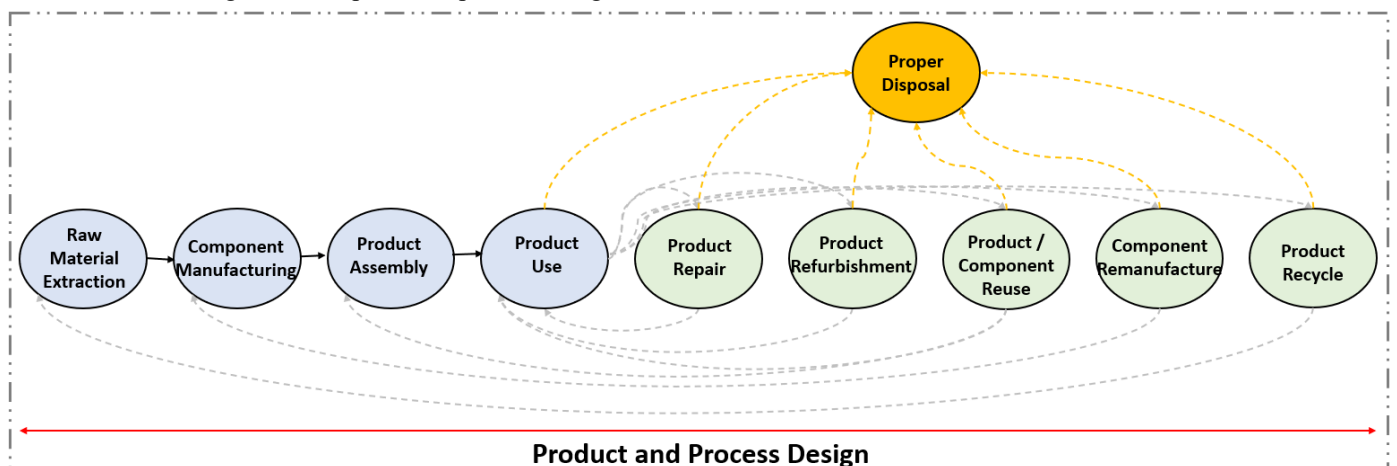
Proper Disposal

Raw Material Extraction

Component Manufacturing

Product Assembly

Product Use

Product Repair

Product Refurbishment

Product / Component Reuse

Component Remanufacture

Product Recycle

Product and Process Design